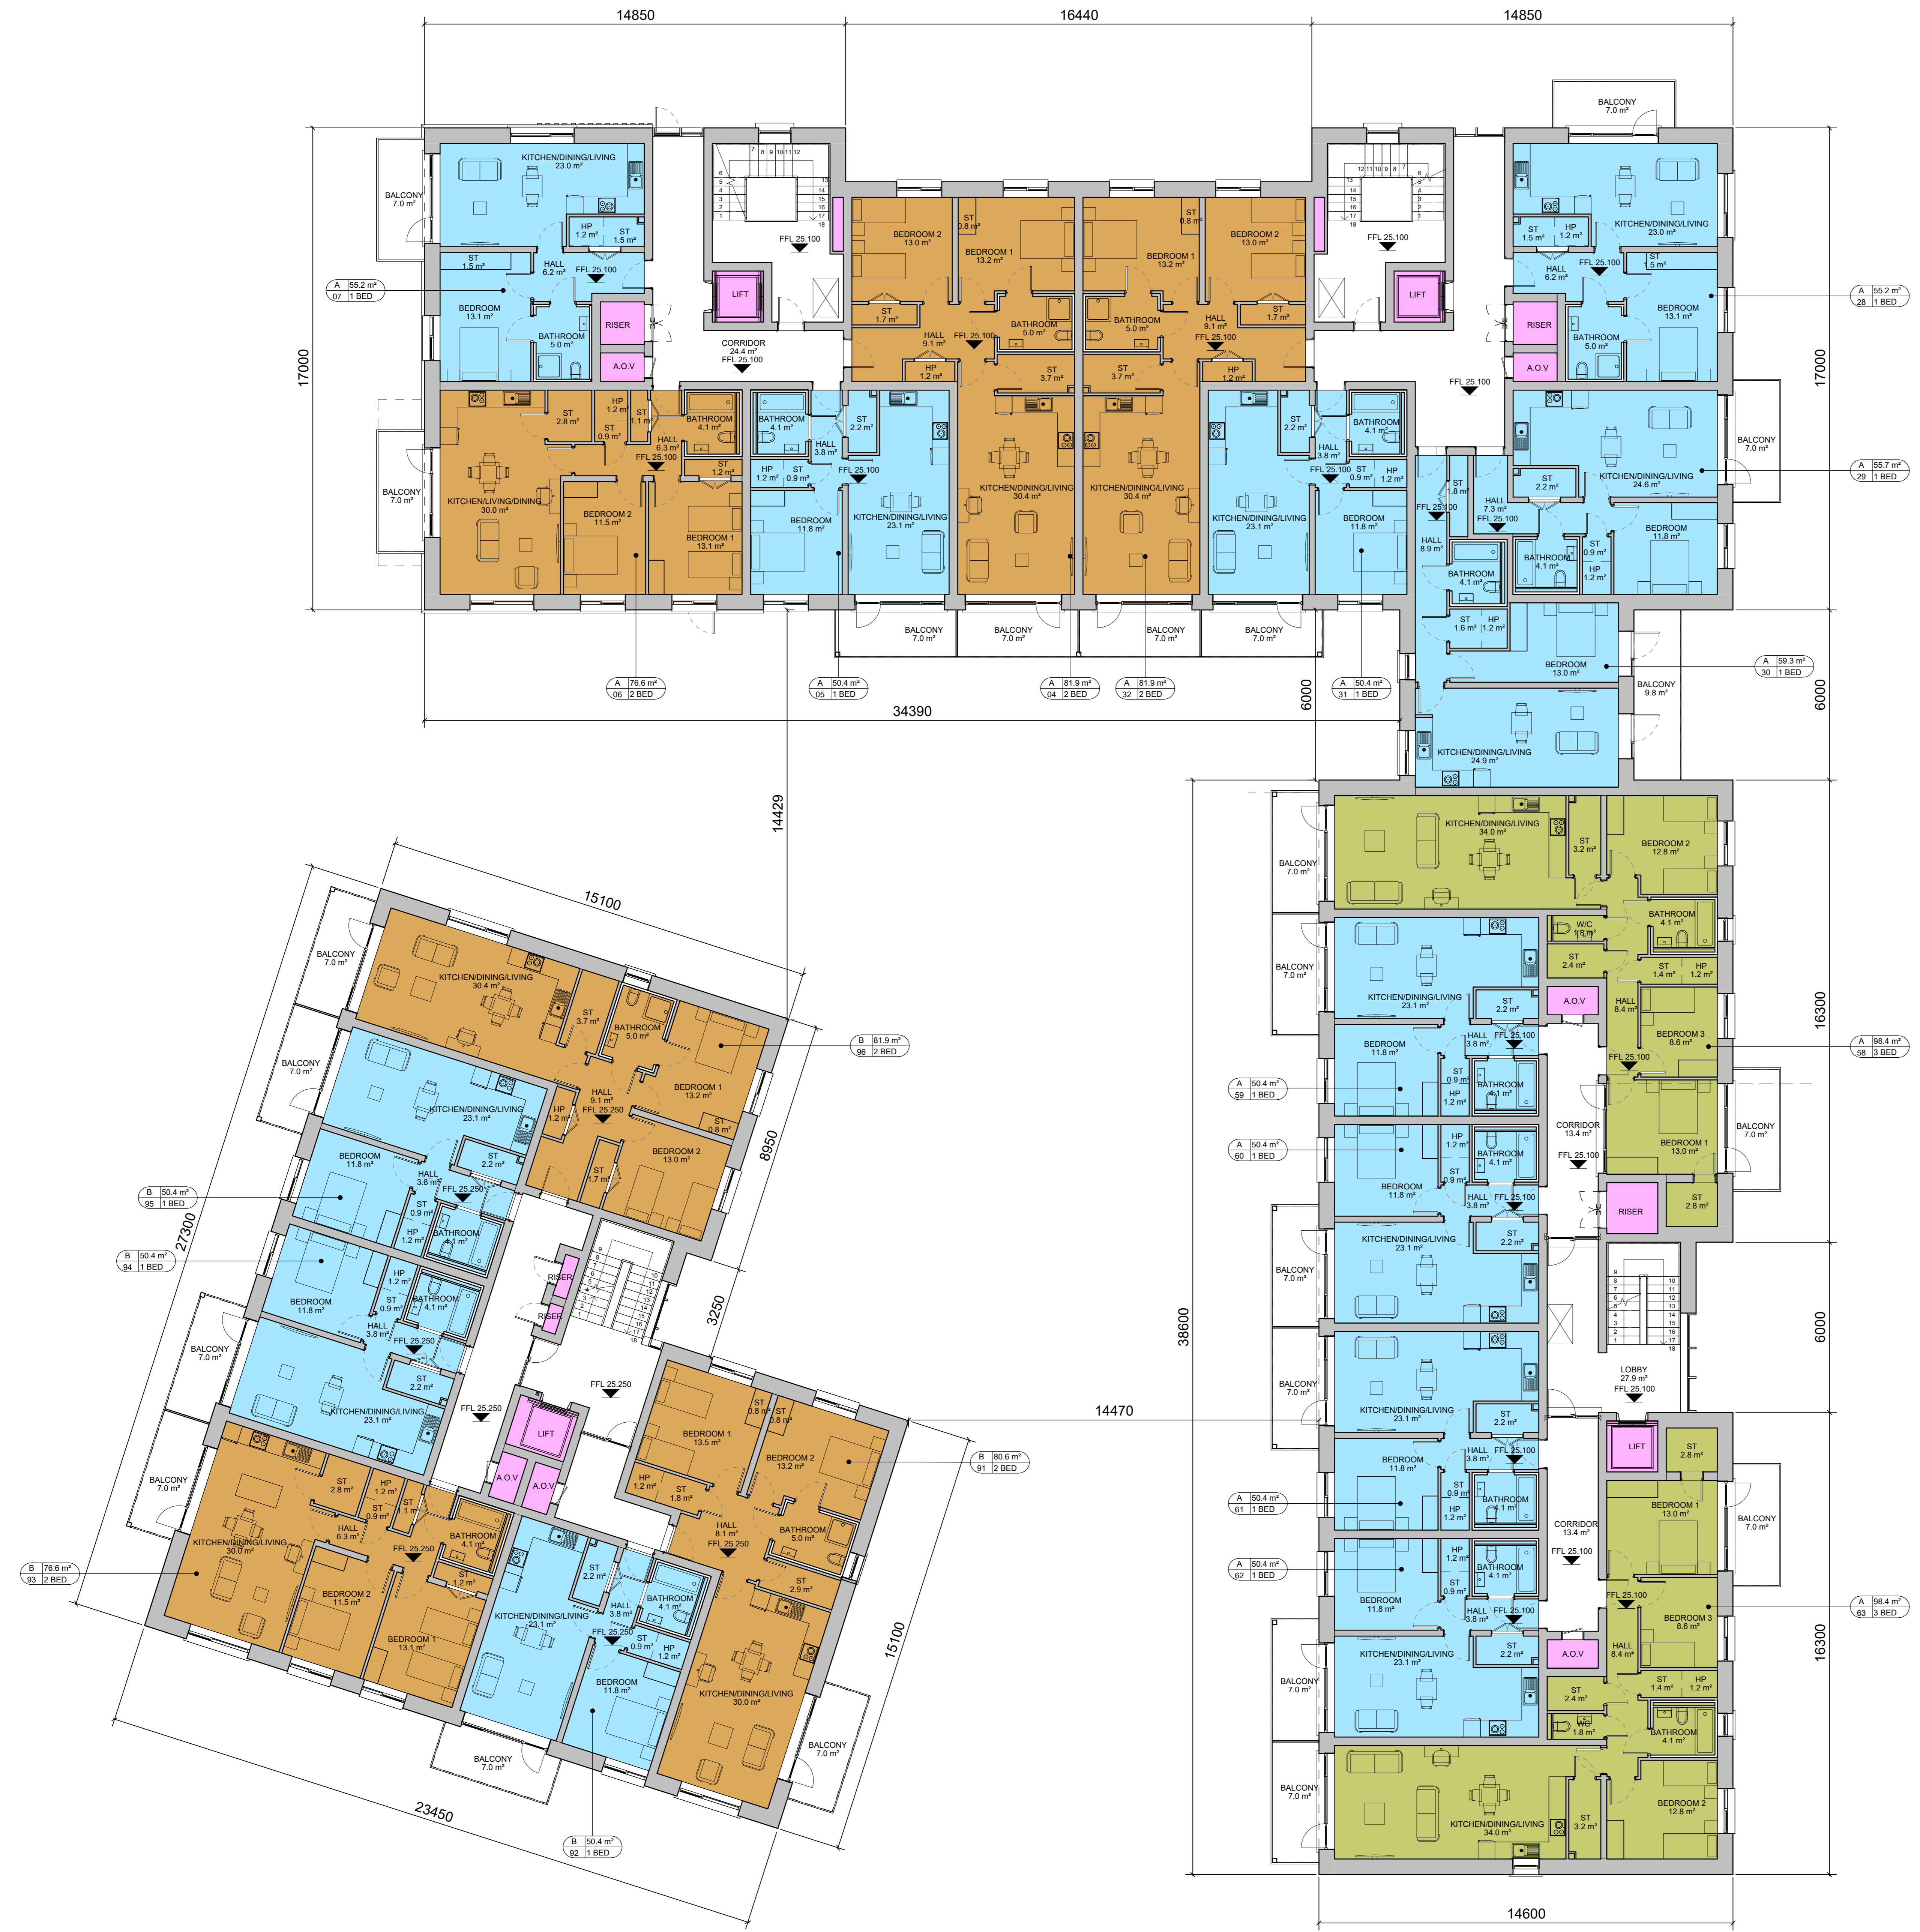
14850
16440
14850

BALCONY
7.0 m²

KITCHEN/DINING/LIVING
23.0 m²

BALCONY
7.0 m²

HP
1.2 m²

ST
1.5 m²

ST
1.5 m²

HALL
6.2 m²

FFL 25.100

A 55.2 m²
07 1 BED

BEDROOM
13.1 m²

BATHROOM
5.0 m²

RISER

A.O.V

LIFT

FFL 25.100

CORRIDOR
24.4 m²
FFL 25.100

BEDROOM 2
13.0 m²

ST
0.8 m²

BEDROOM 1
13.2 m²

ST
1.7 m²

HALL
9.1 m²

FFL 25.100

BATHROOM
5.0 m²

HP
1.2 m²

ST
3.7 m²

BEDROOM 1
13.2 m²

ST
0.8 m²

BEDROOM 2
13.0 m²

BATHROOM
5.0 m²

HALL
9.1 m²
FFL 25.100

ST
1.7 m²

ST
3.7 m²

HP
1.2 m²

FFL 25.100

LIFT

RISER

A.O.V

KITCHEN/DINING/LIVING
23.0 m²

ST
1.5 m²

HP
1.2 m²

HALL
6.2 m²

FFL 25.100

ST
1.5 m²

BEDROOM
13.1 m²

BATHROOM
5.0 m²

A 55.2 m²
28 1 BED

17000

BALCONY
7.0 m²

ST
2.8 m²

HP
1.2 m²

ST
1.1 m²

ST
0.9 m²

BATHROOM
4.1 m²

HALL
6.3 m²
FFL 25.100

ST
1.2 m²

KITCHEN/LIVING/DINING
30.0 m²

BEDROOM 2
11.5 m²

BEDROOM 1
13.1 m²

BATHROOM
4.1 m²

HALL
3.8 m²

ST
2.2 m²

HP
1.2 m²

ST
0.9 m²

FFL 25.100

BEDROOM
11.8 m²

KITCHEN/DINING/LIVING
23.1 m²

KITCHEN/DINING/LIVING
30.4 m²

KITCHEN/DINING/LIVING
30.4 m²

KITCHEN/DINING/LIVING
23.1 m²

ST
2.2 m²

HALL
3.8 m²

BATHROOM
4.1 m²

FFL 25.100

ST
0.9 m²

HP
1.2 m²

BEDROOM
11.8 m²

FFL 25.100

ST
1.8 m²

FFL 25.100

HALL
7.3 m²
FFL 25.100

HALL
8.9 m²

BATHROOM
4.1 m²

ST
1.6 m²

HP
1.2 m²

BATHROOM
4.1 m²

ST
0.9 m²

HP
1.2 m²

ST
2.2 m²

KITCHEN/DINING/LIVING
24.6 m²

BEDROOM
11.8 m²

BALCONY
7.0 m²

A 55.7 m²
29 1 BED

BEDROOM
13.0 m²

A 59.3 m²
30 1 BED

BALCONY
9.8 m²

KITCHEN/DINING/LIVING
24.9 m²

BALCONY
7.0 m²

BALCONY
7.0 m²

BALCONY
7.0 m²

BALCONY
7.0 m²

A 76.6 m²
06 2 BED

A 50.4 m²
05 1 BED

A 81.9 m²
04 2 BED

A 81.9 m²
32 2 BED

A 50.4 m²
31 1 BED

34390

6000

6000

17000

14429

15100

BALCONY
7.0 m²

KITCHEN/DINING/LIVING
30.4 m²

ST
3.7 m²

BATHROOM
5.0 m²

B 81.9 m²
96 2 BED

BALCONY
7.0 m²

KITCHEN/DINING/LIVING
23.1 m²

HALL
9.1 m²
FFL 25.250

HP
1.2 m²

BEDROOM 1
13.2 m²

ST
0.8 m²

BEDROOM
11.8 m²

ST
2.2 m²

HALL
3.8 m²

FFL 25.250

BEDROOM 2
13.0 m²

ST
1.7 m²

8950

B 50.4 m²
95 1 BED

ST
0.9 m²

HP
1.2 m²

BATHROOM
4.1 m²

27300

B 50.4 m²
94 1 BED

BEDROOM
11.8 m²

HP
1.2 m²

ST
0.9 m²

BATHROOM
4.1 m²

HALL
3.8 m²

FFL 25.250

RISER

RISER

3250

BALCONY
7.0 m²

ST
2.2 m²

KITCHEN/DINING/LIVING
23.1 m²

FFL 25.250

FFL 25.250

LIFT

A.O.V

A.O.V

BEDROOM 1
13.5 m²

ST
0.8 m²

ST
0.8 m²

BEDROOM 2
13.2 m²

B 80.6 m²
91 2 BED

HP
1.2 m²

ST
1.8 m²

14470

BALCONY
7.0 m²

ST
2.8 m²

HP
1.2 m²

ST
0.9 m²

ST
1.1 m²

HALL
6.3 m²

BATHROOM
4.1 m²

FFL 25.250

ST
1.2 m²

KITCHEN/DINING/LIVING
30.0 m²

B 76.6 m²
93 2 BED

BEDROOM 2
11.5 m²

BEDROOM 1
13.1 m²

HALL
8.1 m²
FFL 25.250

BATHROOM
5.0 m²

ST
2.9 m²

ST
2.2 m²

HALL
3.8 m²

BATHROOM
4.1 m²

KITCHEN/DINING/LIVING
23.1 m²

FFL 25.250

ST
0.9 m²

HP
1.2 m²

BEDROOM
11.8 m²

KITCHEN/DINING/LIVING
30.0 m²

15100

BALCONY
7.0 m²

BALCONY
7.0 m²

23450

B 50.4 m²
92 1 BED

KITCHEN/DINING/LIVING
34.0 m²

ST
3.2 m²

BEDROOM 2
12.8 m²

BALCONY
7.0 m²

BATHROOM
4.1 m²

W/C
1.5 m²

ST
2.4 m²

ST
1.4 m²

HP
1.2 m²

BALCONY
7.0 m²

KITCHEN/DINING/LIVING
23.1 m²

A.O.V

ST
2.2 m²

HALL
8.4 m²

BEDROOM 3
8.6 m²

A 98.4 m²
58 3 BED

16300

BEDROOM
11.8 m²

HALL
3.8 m²

FFL 25.100

FFL 25.100

A 50.4 m²
59 1 BED

ST
0.9 m²

HP
1.2 m²

BATHROOM
4.1 m²

CORRIDOR
13.4 m²

FFL 25.100

BEDROOM 1
13.0 m²

BALCONY
7.0 m²

A 50.4 m²
60 1 BED

HP
1.2 m²

ST
0.9 m²

BATHROOM
4.1 m²

BEDROOM
11.8 m²

HALL
3.8 m²

FFL 25.100

RISER

ST
2.8 m²

KITCHEN/DINING/LIVING
23.1 m²

ST
2.2 m²

BALCONY
7.0 m²

38600

6000

BALCONY
7.0 m²

KITCHEN/DINING/LIVING
23.1 m²

ST
2.2 m²

LOBBY
27.9 m²
FFL 25.100

LIFT

ST
2.8 m²

BEDROOM
11.8 m²

HALL
3.8 m²

FFL 25.100

BEDROOM 1
13.0 m²

A 50.4 m²
61 1 BED

ST
0.9 m²

HP
1.2 m²

BATHROOM
4.1 m²

CORRIDOR
13.4 m²

FFL 25.100

BALCONY
7.0 m²

A 50.4 m²
62 1 BED

HP
1.2 m²

ST
0.9 m²

BATHROOM
4.1 m²

BEDROOM
11.8 m²

HALL
3.8 m²

FFL 25.100

FFL 25.100

BEDROOM 3
8.6 m²

A 98.4 m²
63 3 BED

A.O.V

ST
2.2 m²

HALL
8.4 m²

16300

BALCONY
7.0 m²

KITCHEN/DINING/LIVING
23.1 m²

ST
2.4 m²

ST
1.4 m²

HP
1.2 m²

W/C
1.8 m²

BATHROOM
4.1 m²

BALCONY
7.0 m²

KITCHEN/DINING/LIVING
34.0 m²

ST
3.2 m²

BEDROOM 2
12.8 m²

14600